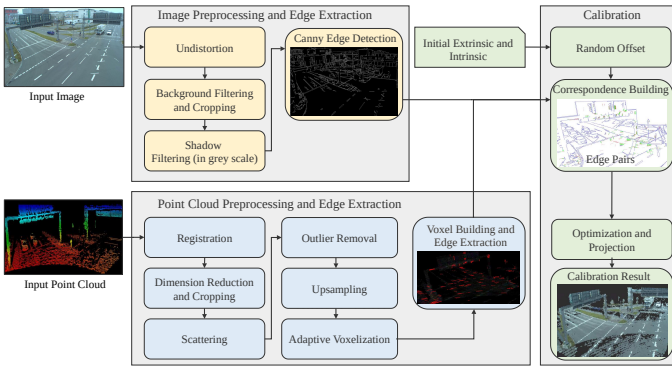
Input Image

Image Preprocessing and Edge Extraction

Undistortion

Background Filtering and Cropping

Shadow Filtering (in grey scale)

Canny Edge Detection

Initial Extrinsic and Intrinsic

Calibration

Random Offset

Correspondence Building

Edge Pairs

Optimization and Projection

Calibration Result

Input Point Cloud

Point Cloud Preprocessing and Edge Extraction

Registration

Dimension Reduction and Cropping

Scattering

Outlier Removal

Upsampling

Adaptive Voxelization

Voxel Building and Edge Extraction